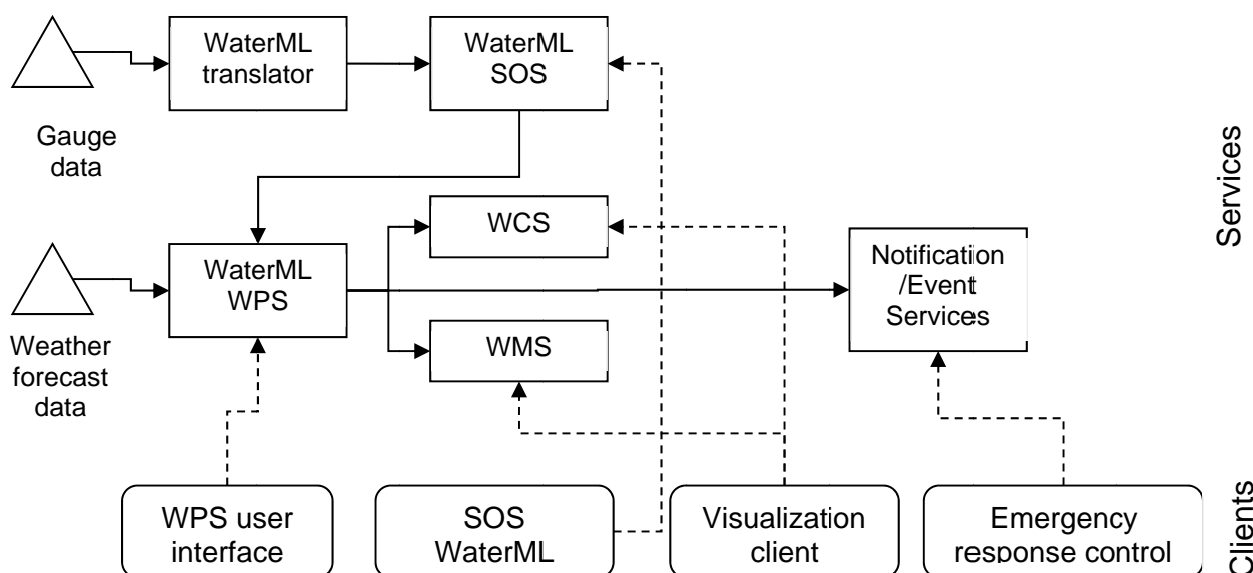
WaterML translator

WaterML SOS

Gauge data

Services

WCS

WaterML WPS

Notification /Event Services

WMS

Weather forecast data

WPS user interface

SOS WaterML

Visualization client

Emergency response control

Clients